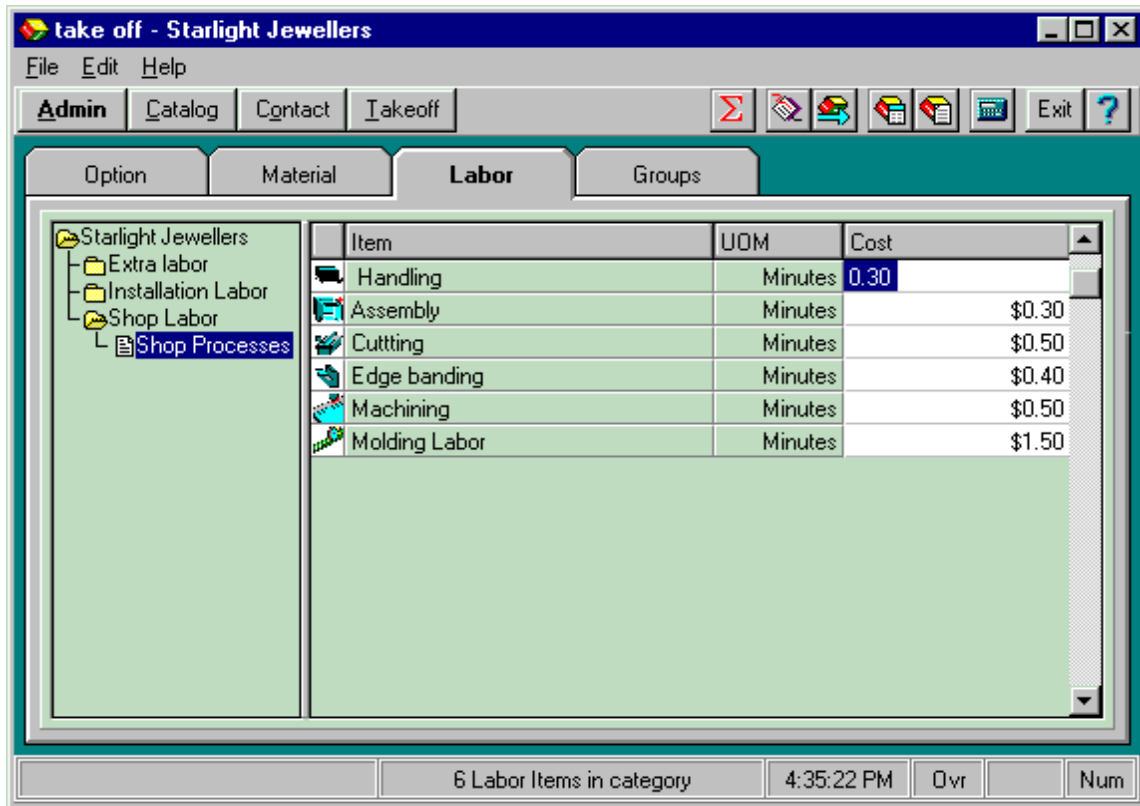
take off - Starlight Jewellers

File Edit Help

Admin Catalog Contact Takeoff

Exit ?

Option Material Labor Groups

Starlight Jewellers
Extra labor
Installation Labor
Shop Labor
Shop Processes

| Item | UOM | Cost |
|---|---|---|
| Handling | Minutes | 0.30 |
| Assembly | Minutes | $0.30 |
| Cuttting | Minutes | $0.50 |
| Edge banding | Minutes | $0.40 |
| Machining | Minutes | $0.50 |
| Molding Labor | Minutes | $1.50 |

6 Labor Items in category 4:35:22 PM Ovr Num